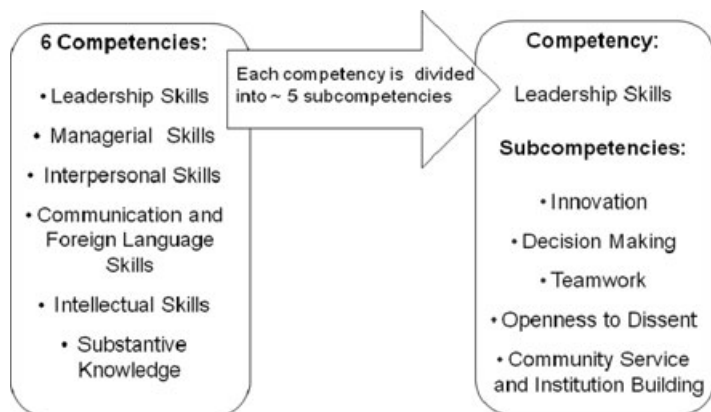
6 Competencies:

• Leadership Skills

• Managerial Skills

• Interpersonal Skills

• Communication and Foreign Language Skills

• Intellectual Skills

• Substantive Knowledge

Each competency is divided into ~ 5 subcompetencies

Competency:

Leadership Skills

Subcompetencies:

• Innovation

• Decision Making

• Teamwork

• Openness to Dissent

• Community Service and Institution Building